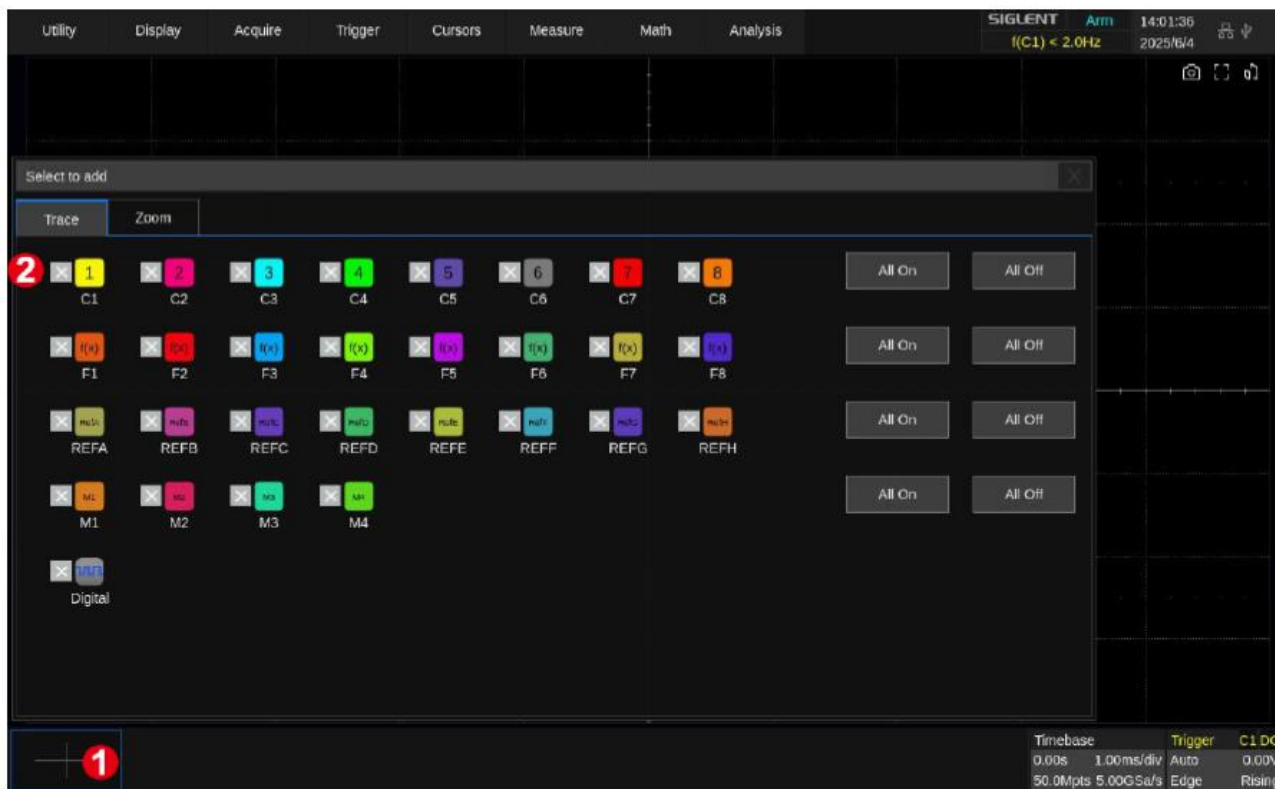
Utility Display Acquire Trigger Cursors Measure Math Analysis

SIGLENT Arm f(C1) < 2.0Hz 14:01:36 2025/6/4

Select to add

Trace Zoom

2

1 C1
2 C2
3 C3
4 C4
5 C5
6 C6
7 C7
8 C8

All On All Off

f(x) F1
f(x) F2
f(x) F3
f(x) F4
f(x) F5
f(x) F6
f(x) F7
f(x) F8

All On All Off

REFA
REFB
REFC
REFD
REFE
REFF
REFG
REFH

All On All Off

M1 M1
M2 M2
M3 M3
M4 M4

All On All Off

Digital

1

Timebase
0.00s 1.00ms/div
50.0Mpts 5.00GSa/s

Trigger
Auto
Edge

C1 DC
0.00V
Rising